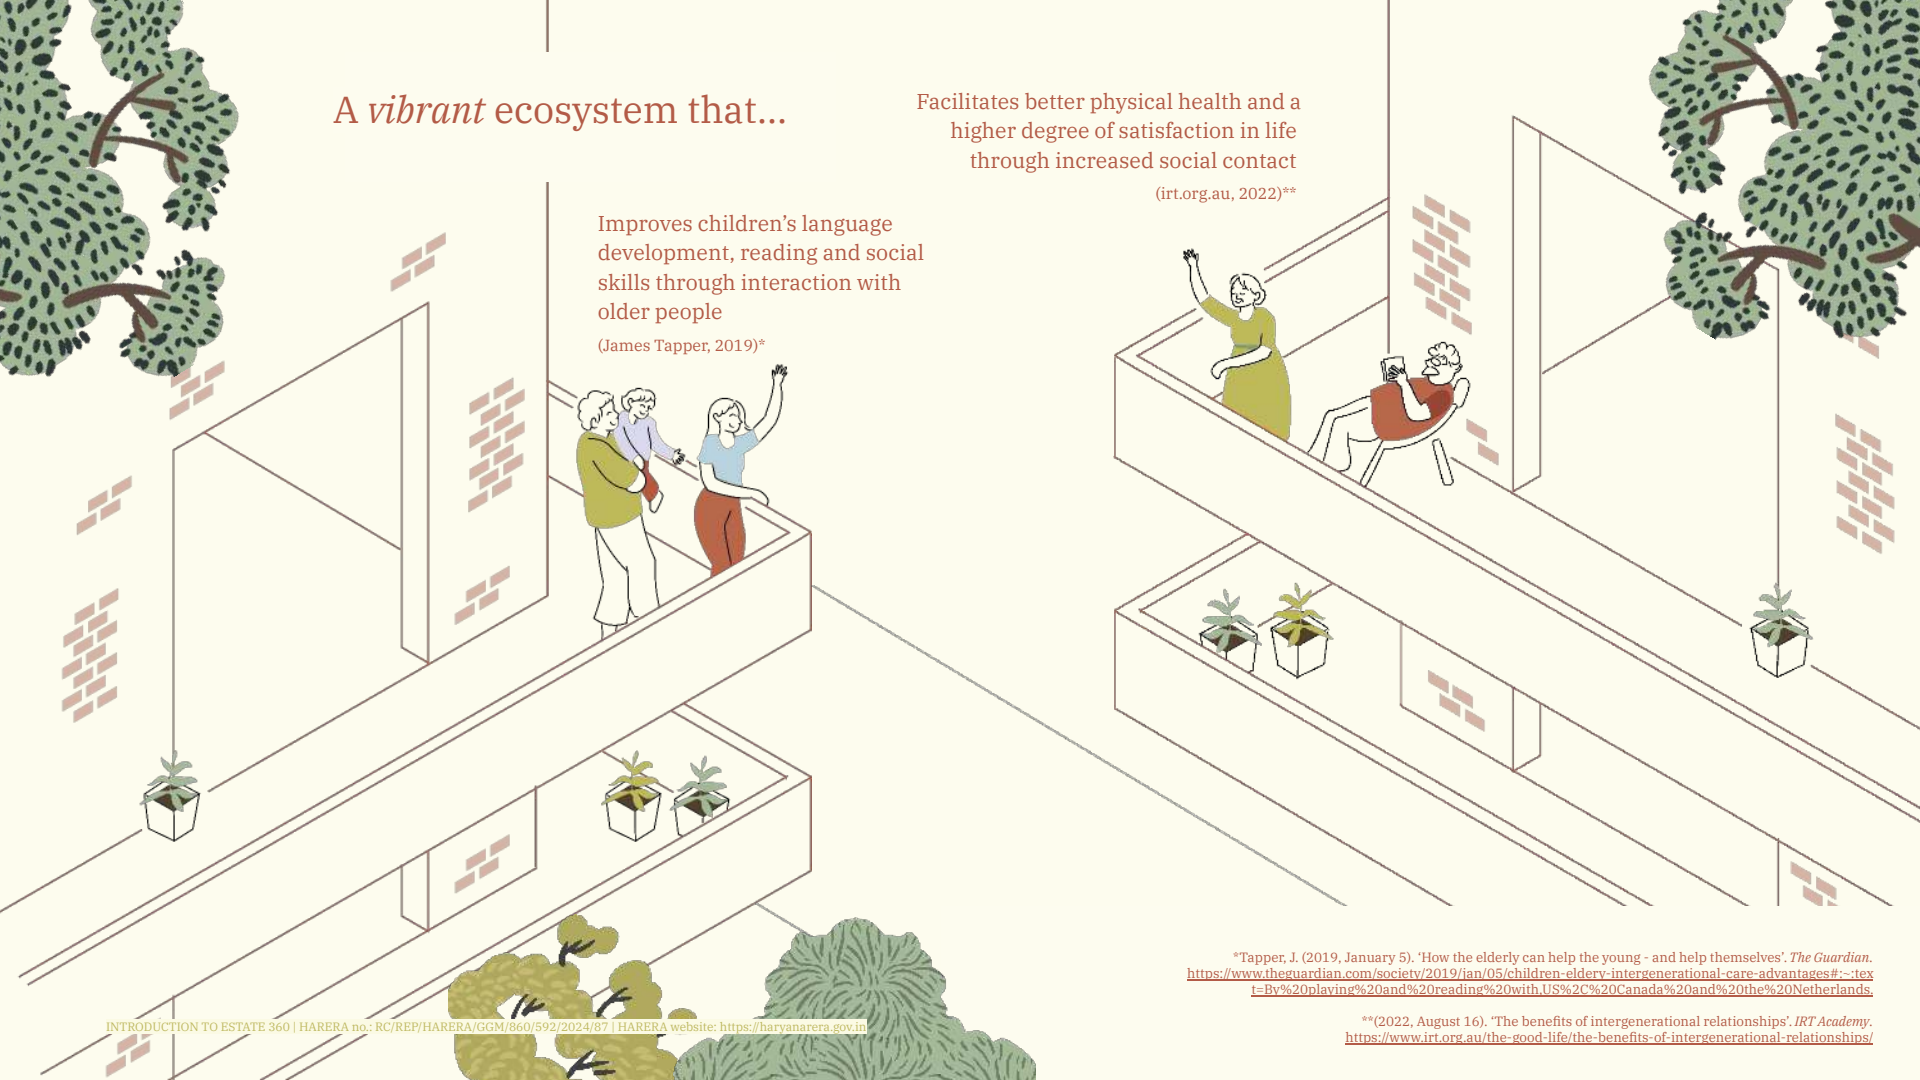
A *vibrant* ecosystem that...

Facilitates better physical health and a higher degree of satisfaction in life through increased social contact

(irt.org.au, 2022)**

Improves children's language development, reading and social skills through interaction with older people

(James Tapper, 2019)*

*Tapper, J. (2019, January 5). 'How the elderly can help the young - and help themselves'. *The Guardian*. https://www.theguardian.com/society/2019/jan/05/children-eldery-intergenerational-care-advantages#:~:text=By%20playing%20and%20reading%20with,US%2C%20Canada%20and%20the%20Netherlands.

**(2022, August 16). 'The benefits of intergenerational relationships'. *IRT Academy*. https://www.irt.org.au/the-good-life/the-benefits-of-intergenerational-relationships/

INTRODUCTION TO ESTATE 360 | HARERA no.: RC/REP/HARERA/GGM/860/592/2024/87 | HARERA website: https://haryanarera.gov.in